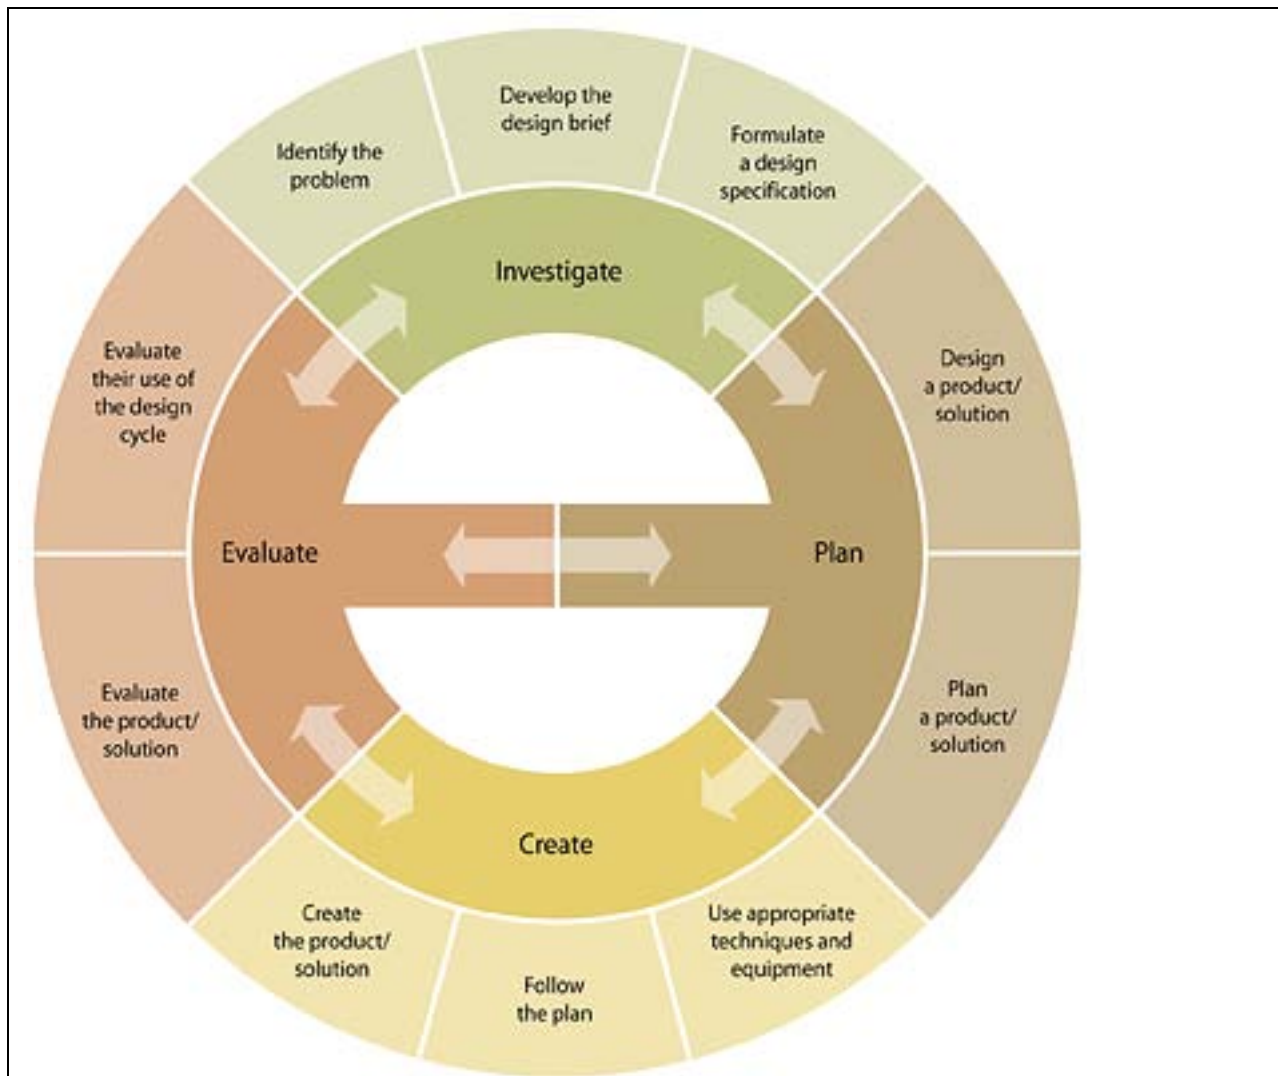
Identify the problem

Develop the design brief

Formulate a design specification

Investigate

Design a product/ solution

Plan

Plan a product/ solution

Use appropriate techniques and equipment

Create

Follow the plan

Create the product/ solution

Evaluate the product/ solution

Evaluate

Evaluate their use of the design cycle